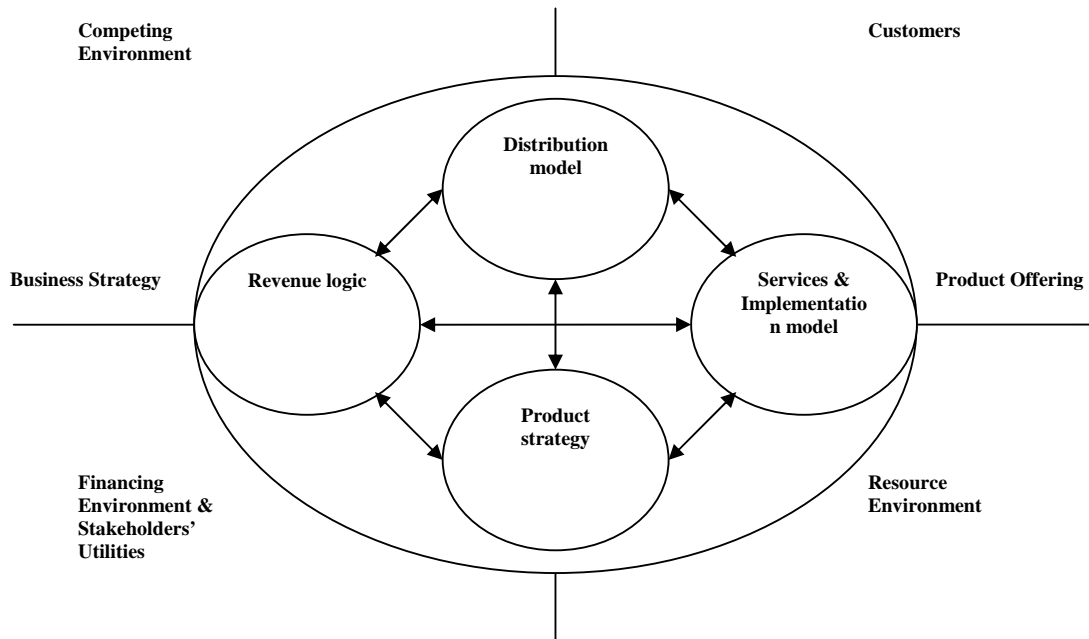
Competing Environment

Customers

Distribution model

Business Strategy

Revenue logic

Services & Implementatio n model

Product Offering

Product strategy

Financing Environment & Stakeholders' Utilities

Resource Environment